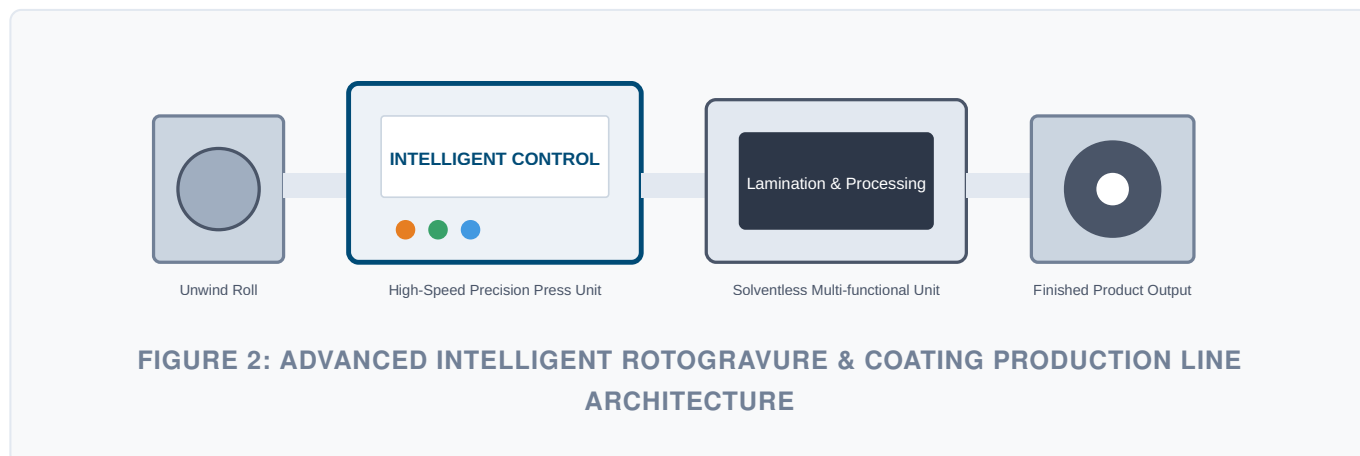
INTELLIGENT CONTROL

Lamination & Processing

Unwind Roll

High-Speed Precision Press Unit

Solventless Multi-functional Unit

Finished Product Output

FIGURE 2: ADVANCED INTELLIGENT ROTOGRAVURE & COATING PRODUCTION LINE ARCHITECTURE